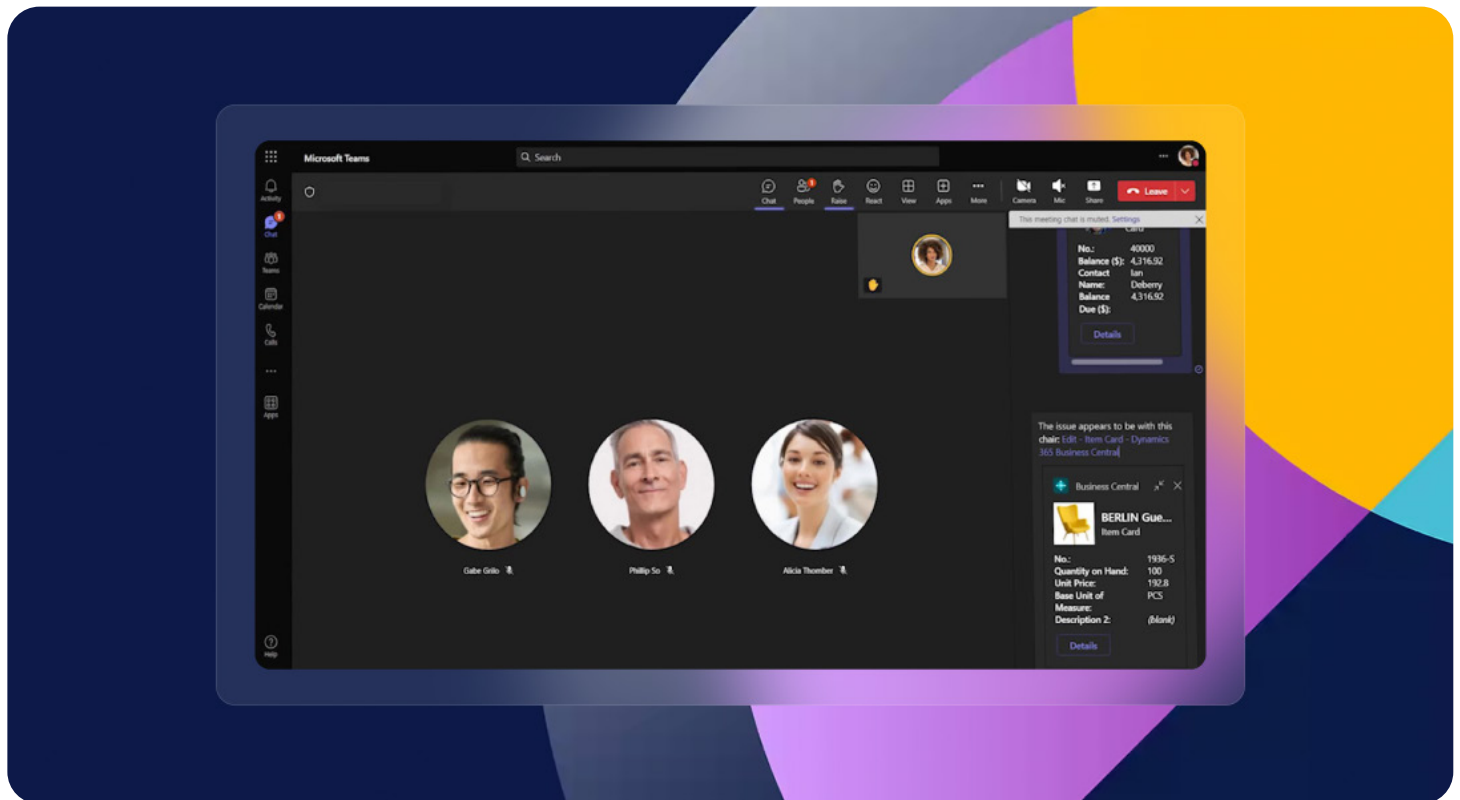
Microsoft Teams

Search

Activity

Chat

Teams

Calendar

Calls

Apps

Help

Chat People Raise React View Apps More Camera Mic Share Leave

This meeting chat is muted. Settings

Card

| | |
|---|---|
| No.: | 40000 |
| Balance ($): | 4,316.92 |
| Contact Name: | Ian Deberry |
| Balance Due ($): | 4,316.92 |

Details

The issue appears to be with this chair: Edit - Item Card - Dynamics 365 Business Central

Business Central

BERLIN Gue...
Item Card

| | |
|---|---|
| No.: | 1936-S |
| Quantity on Hand: | 100 |
| Unit Price: | 192.8 |
| Base Unit of Measure: | PCS |
| Description 2: | (blank) |

Details

Gabe Grilo

Phillip So

Alicia Thomber